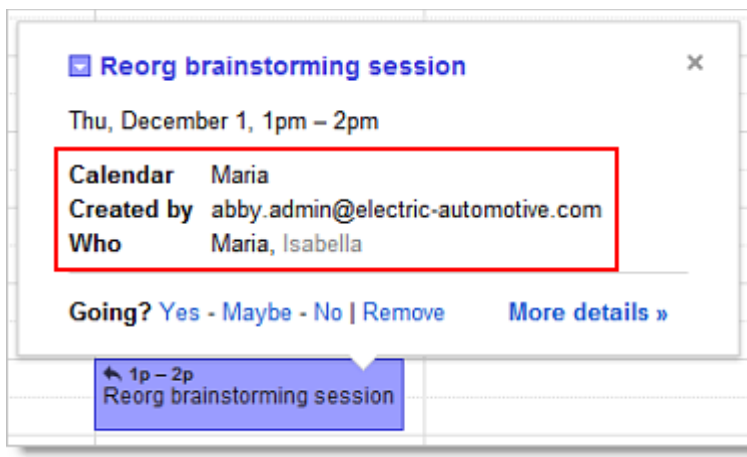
Reorg brainstorming session

×

Thu, December 1, 1pm – 2pm

| | |
|---|---|
| Calendar | Maria |
| Created by | abby.admin@electric-automotive.com |
| Who | Maria, Isabella |

Going? Yes - Maybe - No | Remove

More details »

1p – 2p
Reorg brainstorming session